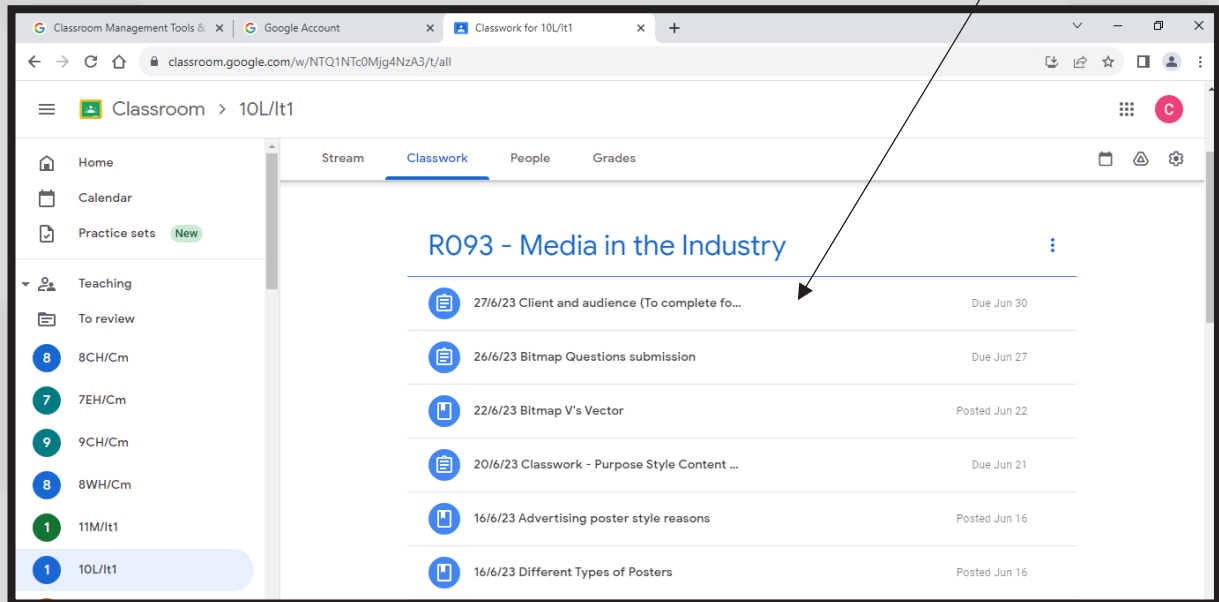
Classroom Management Tools &
Google Account
Classwork for 10L/lt1
classroom.google.com/w/NTQ1NTc0Mjg4NzA3/t/all

Classroom > 10L/lt1

C

Home
Calendar
Practice sets New
Teaching
To review
8 8CH/Cm
7 7EH/Cm
9 9CH/Cm
8 8WH/Cm
1 11M/lt1
1 10L/lt1

Stream
Classwork
People
Grades

R093 - Media in the Industry

27/6/23 Client and audience (To complete fo... Due Jun 30
26/6/23 Bitmap Questions submission Due Jun 27
22/6/23 Bitmap V's Vector Posted Jun 22
20/6/23 Classwork - Purpose Style Content ... Due Jun 21
16/6/23 Advertising poster style reasons Posted Jun 16
16/6/23 Different Types of Posters Posted Jun 16